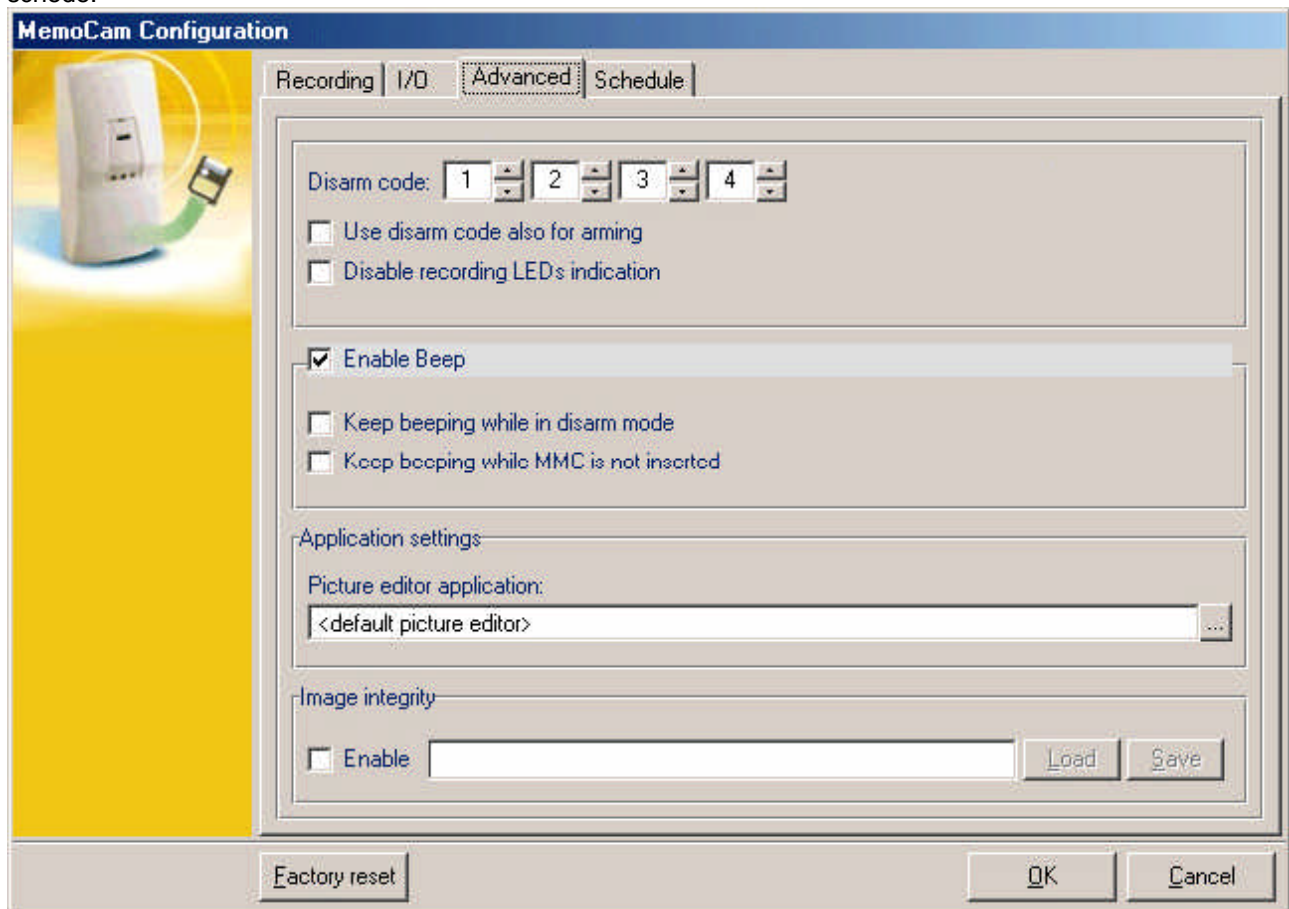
MemoCam Configuration

Recording | I/O | Advanced | Schedule

Disarm code: 1 2 3 4

Use disarm code also for arming

Disable recording LEDs indication

Enable Beep

Keep beeping while in disarm mode

Keep beeping while MMC is not inserted

Application settings

Picture editor application:

<default picture editor> ...

Image integrity

Enable

Load

Save

Factory reset

OK

Cancel